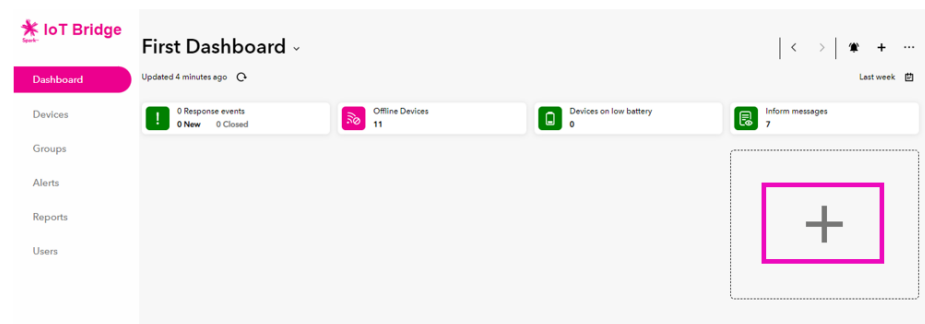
IoT Bridge
Spark

Dashboard
Devices
Groups
Alerts
Reports
Users

First Dashboard

Updated 4 minutes ago

Last week

0 Response events
0 New 0 Closed

Offline Devices
11

Devices on low battery
0

Inform messages
7

+